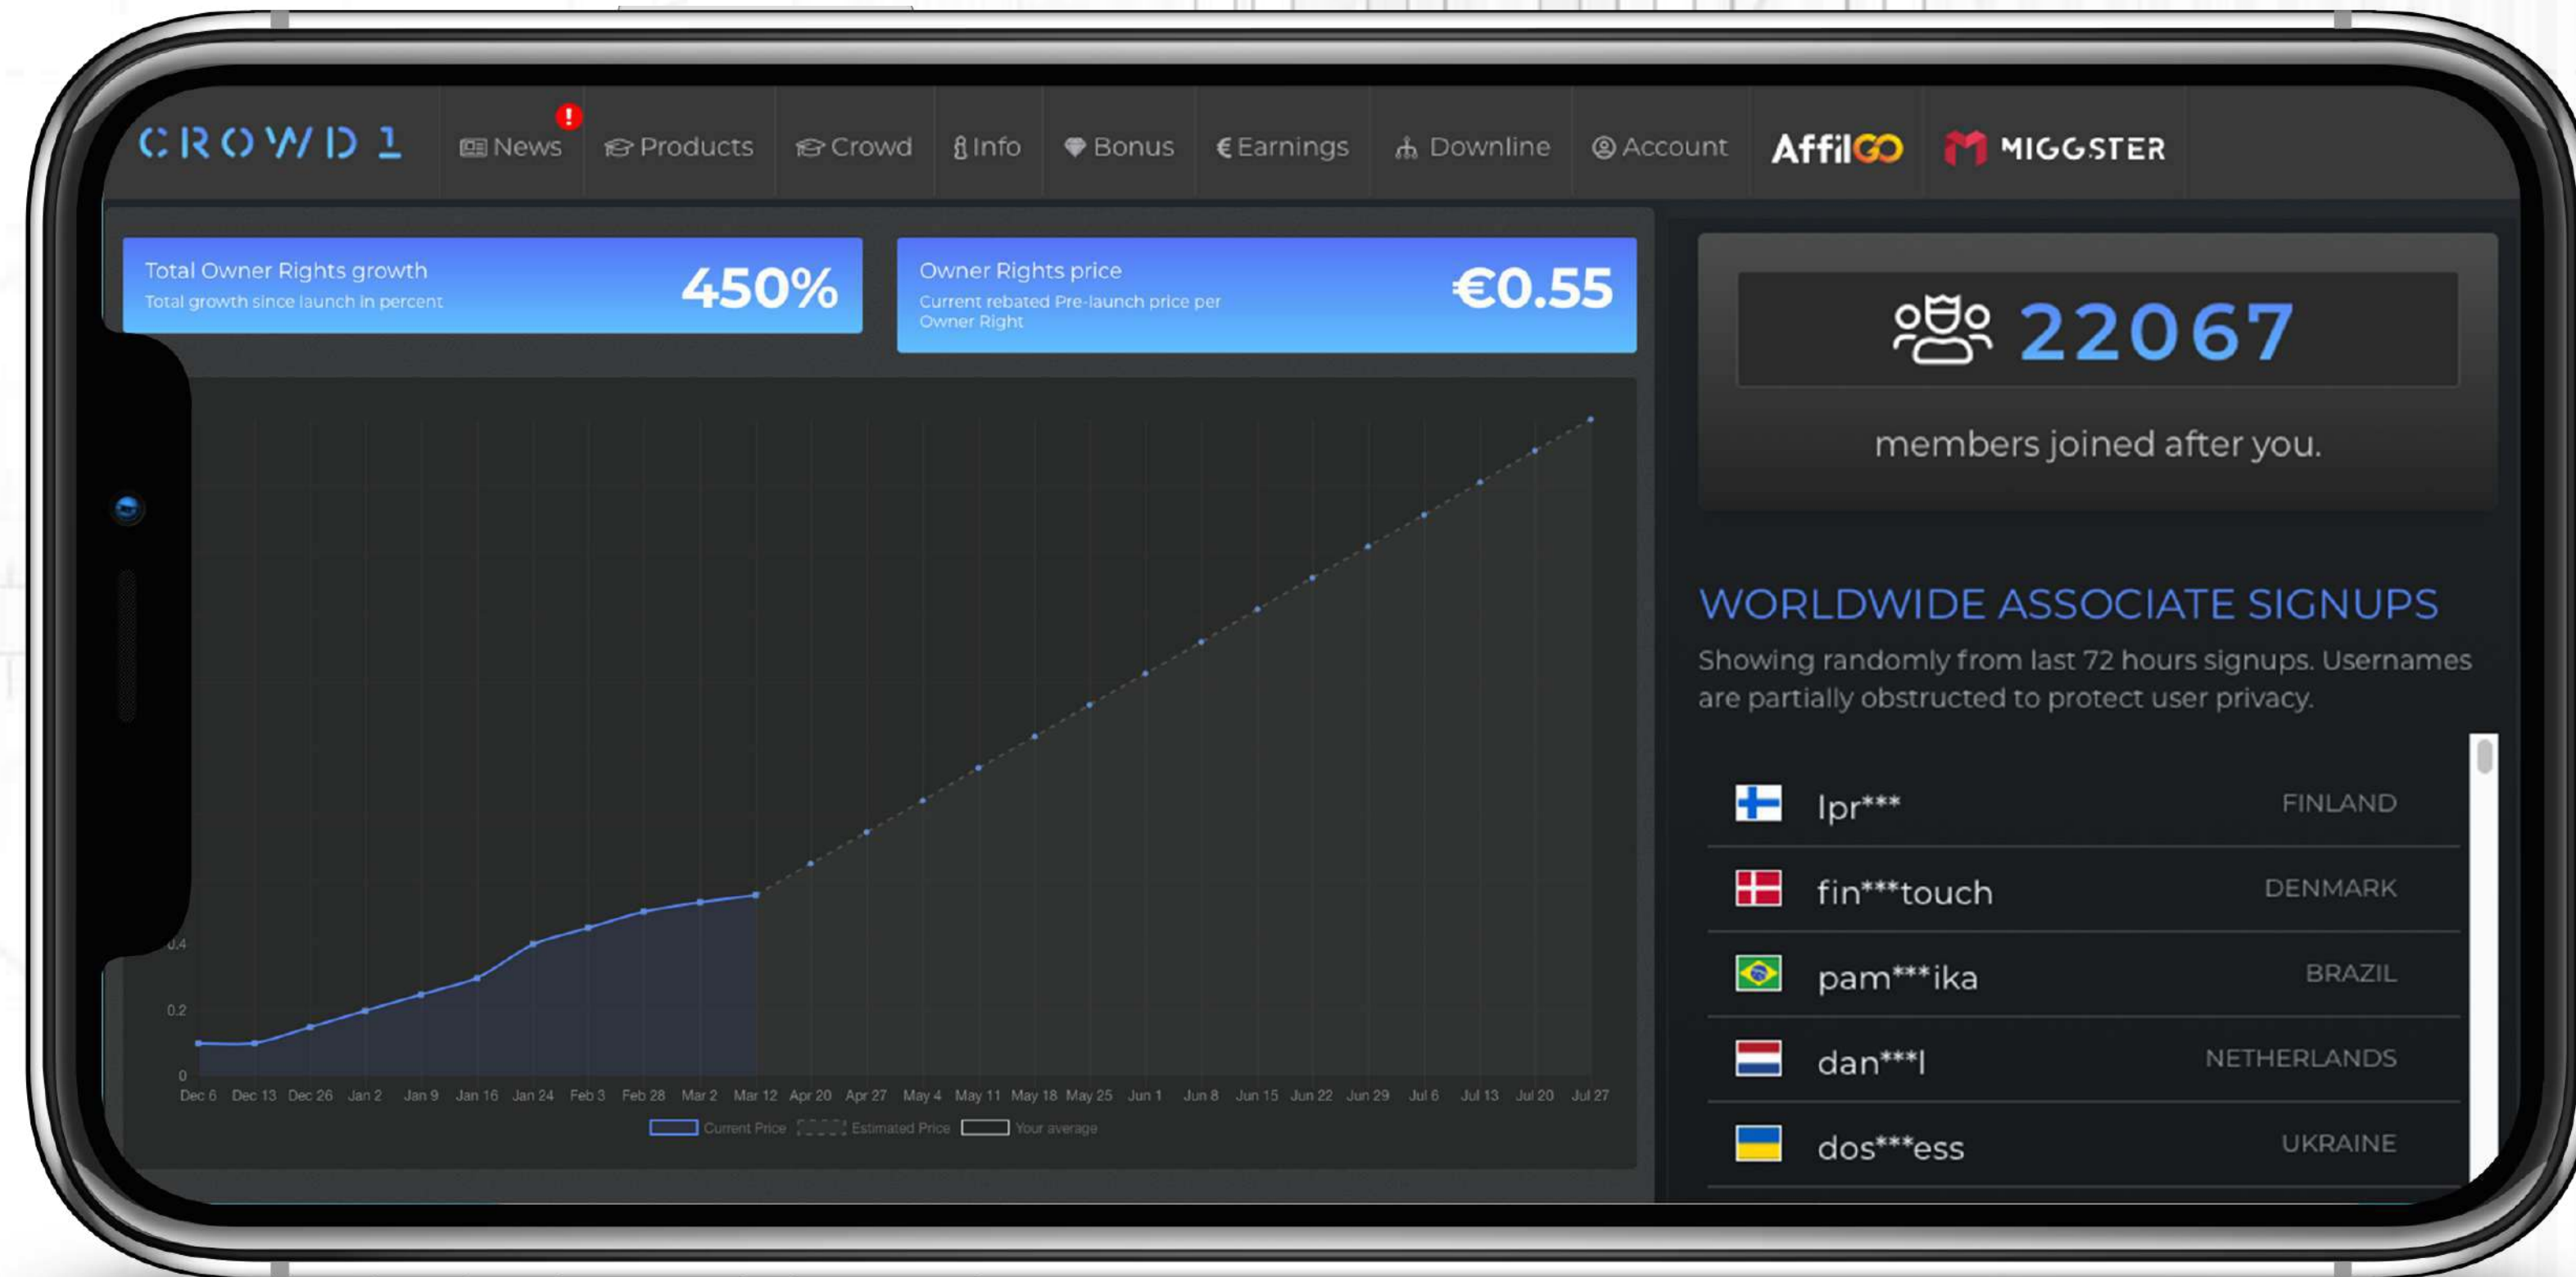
CROWD 1 News ! Products Crowd Info Bonus € Earnings Downline Account AffilGO MIGGSTER

Total Owner Rights growth
Total growth since launch in percent
450%

Owner Rights price
Current rebated Pre-launch price per Owner Right
€0.55

0.4
0.2
0
Dec 6 Dec 13 Dec 26 Jan 2 Jan 9 Jan 16 Jan 24 Feb 3 Feb 28 Mar 2 Mar 12 Apr 20 Apr 27 May 4 May 11 May 18 May 25 Jun 1 Jun 8 Jun 15 Jun 22 Jun 29 Jul 6 Jul 13 Jul 20 Jul 27
Current Price Estimated Price Your average

22067
members joined after you.

WORLDWIDE ASSOCIATE SIGNUPS
Showing randomly from last 72 hours signups. Usernames are partially obstructed to protect user privacy.

| | |
|---|---|
| lpr*** | FINLAND |
| fin***touch | DENMARK |
| pam***ika | BRAZIL |
| dan***l | NETHERLANDS |
| dos***ess | UKRAINE |